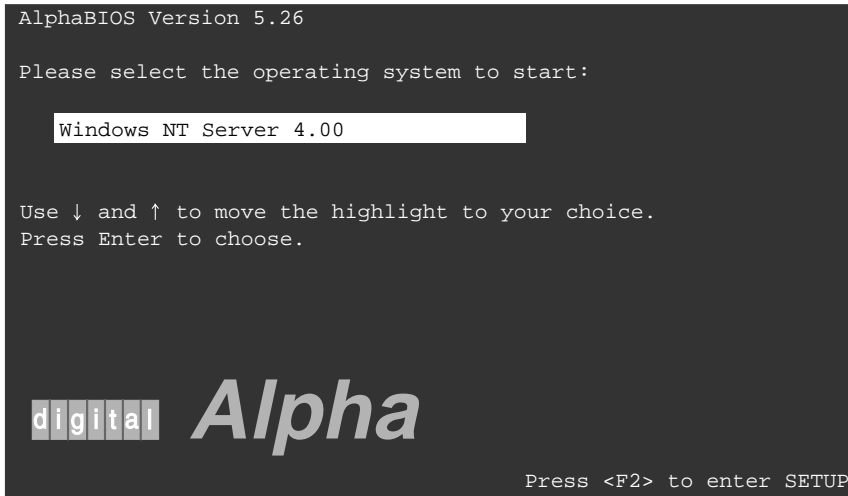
AlphaBIOS Version 5.26

Please select the operating system to start:

Windows NT Server 4.00

Use ↓ and ↑ to move the highlight to your choice.
Press Enter to choose.

digital Alpha

Press <F2> to enter SETUP